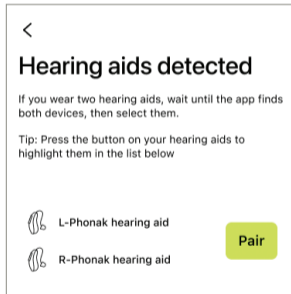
<

Hearing aids detected

If you wear two hearing aids, wait until the app finds both devices, then select them.

Tip: Press the button on your hearing aids to highlight them in the list below

L-Phonak hearing aid

R-Phonak hearing aid

Pair